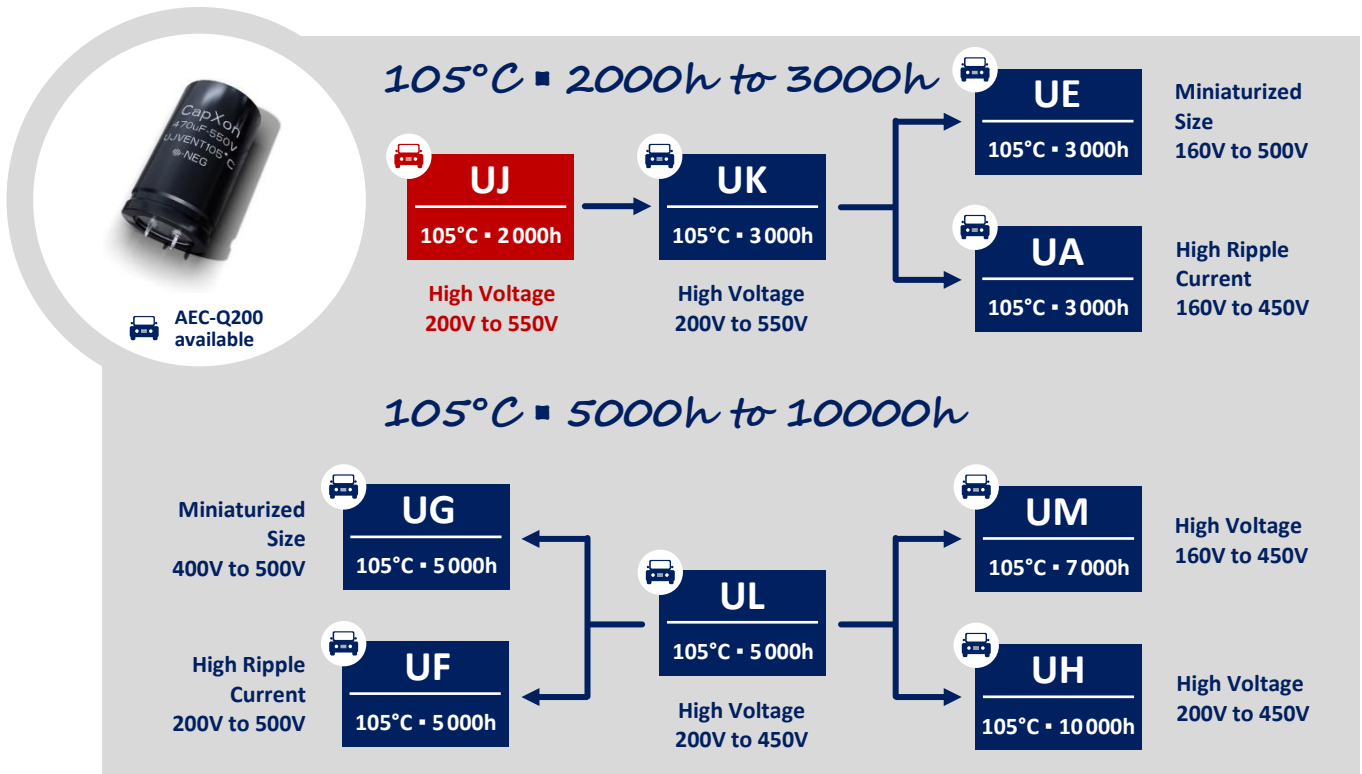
CapXon
470uF 550V
UJ VENT 105°C
NEG

AEC-Q200 available

105°C ▪ 2000h to 3000h

UJ
105°C ▪ 2000h
High Voltage
200V to 550V

UK
105°C ▪ 3000h
High Voltage
200V to 550V

UE
105°C ▪ 3000h
Miniaturized Size
160V to 500V

UA
105°C ▪ 3000h
High Ripple Current
160V to 450V

105°C ▪ 5000h to 10000h

Miniaturized Size
400V to 500V
UG
105°C ▪ 5000h

High Ripple Current
200V to 500V
UF
105°C ▪ 5000h

UL
105°C ▪ 5000h
High Voltage
200V to 450V

UM
105°C ▪ 7000h
High Voltage
160V to 450V

UH
105°C ▪ 10000h
High Voltage
200V to 450V